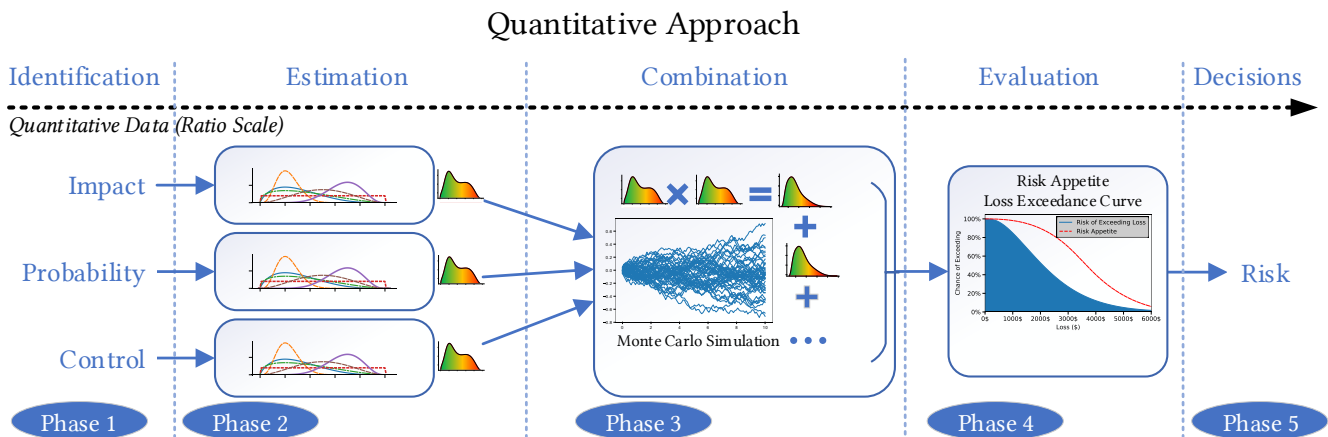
Quantitative Approach

Identification

Estimation

Combination

Evaluation

Decisions

Quantitative Data (Ratio Scale)

Impact

Probability

Control

×

=

+

+

Monte Carlo Simulation • • •

Risk Appetite
Loss Exceedance Curve

Risk of Exceeding Loss
Risk Appetite

100%
80%
60%
40%
20%
0%

Chance of Exceeding

0$ 1000$ 2000$ 3000$ 4000$ 5000$ 6000$
Loss ($)

Risk

Phase 1

Phase 2

Phase 3

Phase 4

Phase 5